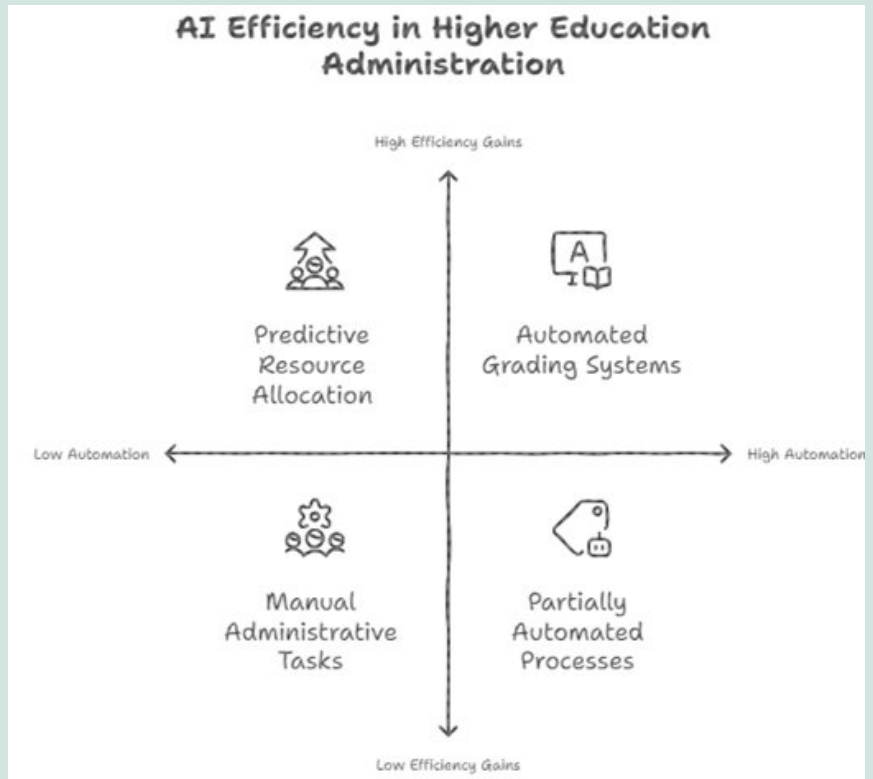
AI Efficiency in Higher Education Administration

High Efficiency Gains

Predictive Resource Allocation

A

Automated Grading Systems

Low Automation

High Automation

Manual Administrative Tasks

Partially Automated Processes

Low Efficiency Gains